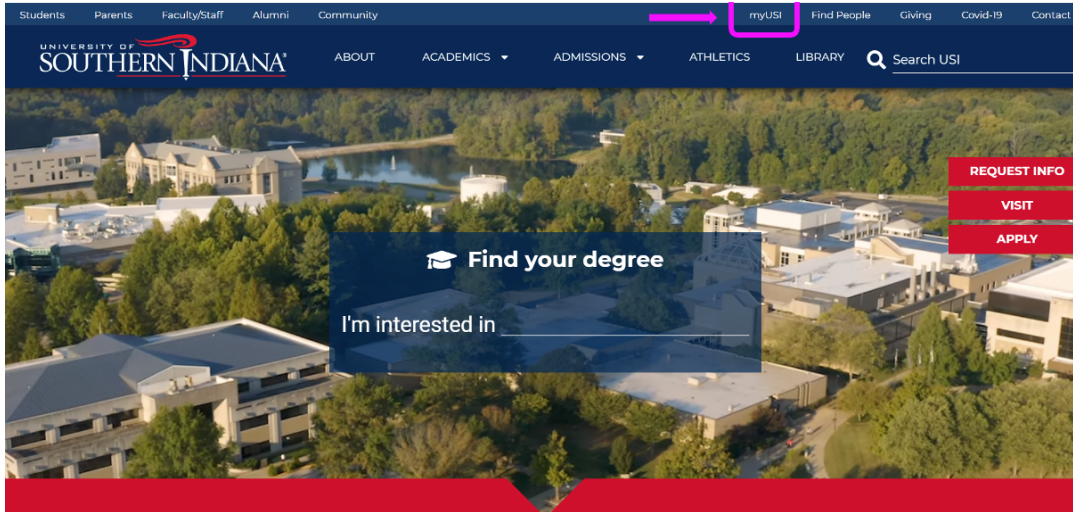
Students Parents Faculty/Staff Alumni Community

myUSI Find People Giving Covid-19 Contact

UNIVERSITY OF SOUTHERN INDIANA

ABOUT ACADEMICS ADMISSIONS ATHLETICS LIBRARY Search USI

REQUEST INFO
VISIT
APPLY

Find your degree

I'm interested in